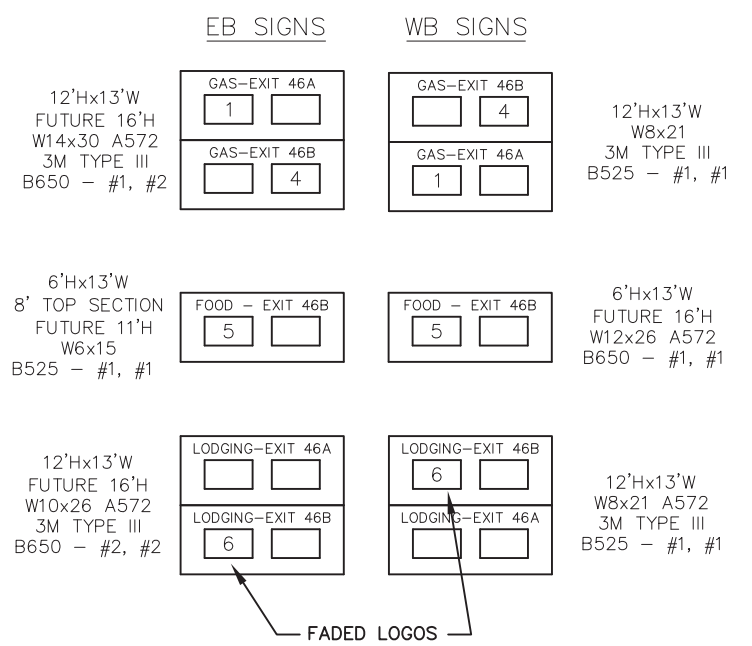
EB SIGNS

WB SIGNS

12'Hx13'W
FUTURE 16'H
W14x30 A572
3M TYPE III
B650 – #1, #2

GAS–EXIT 46A
1

GAS–EXIT 46B
4

GAS–EXIT 46B
4

GAS–EXIT 46A
1

12'Hx13'W
W8x21
3M TYPE III
B525 – #1, #1

6'Hx13'W
8' TOP SECTION
FUTURE 11'H
W6x15
B525 – #1, #1

FOOD – EXIT 46B
5

FOOD – EXIT 46B
5

6'Hx13'W
FUTURE 16'H
W12x26 A572
B650 – #1, #1

12'Hx13'W
FUTURE 16'H
W10x26 A572
3M TYPE III
B650 – #2, #2

LODGING–EXIT 46A

LODGING–EXIT 46B
6

LODGING–EXIT 46B
6

LODGING–EXIT 46A

12'Hx13'W
W8x21 A572
3M TYPE III
B525 – #1, #1

FADED LOGOS